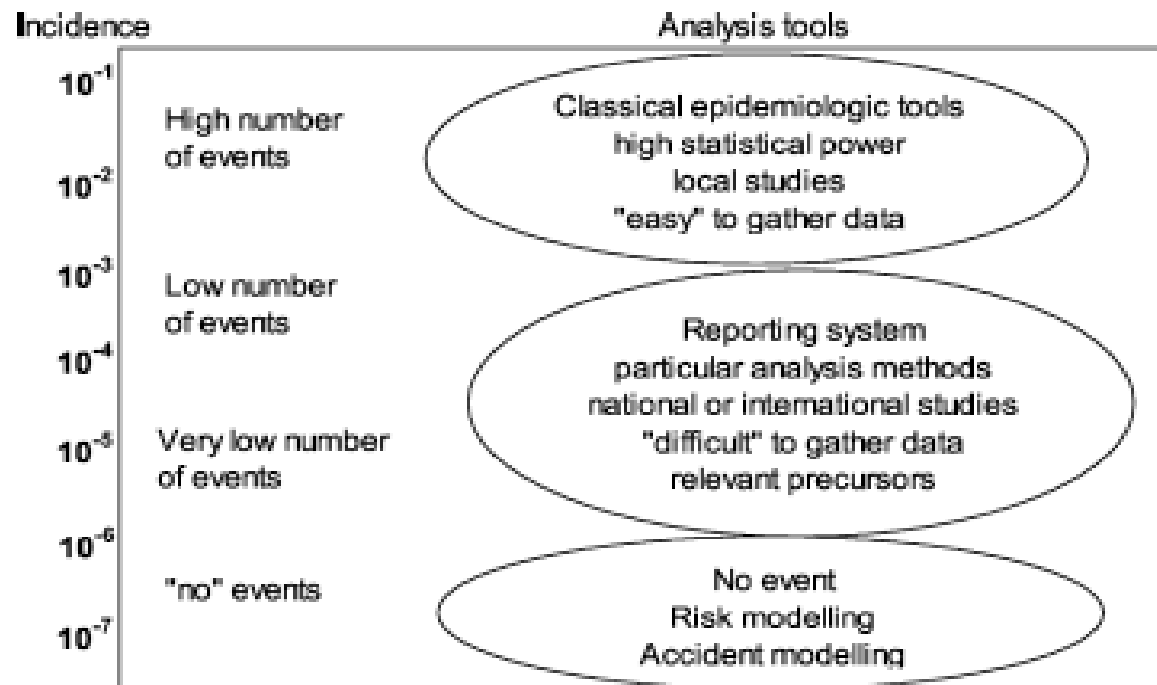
Incidence

Analysis tools

$10^{-1}$

High number of events

Classical epidemiologic tools
high statistical power
local studies
"easy" to gather data

$10^{-2}$

$10^{-3}$

Low number of events

Reporting system
particular analysis methods
national or international studies
"difficult" to gather data
relevant precursors

$10^{-4}$

$10^{-5}$

Very low number of events

$10^{-6}$

"no" events

No event
Risk modelling
Accident modelling

$10^{-7}$